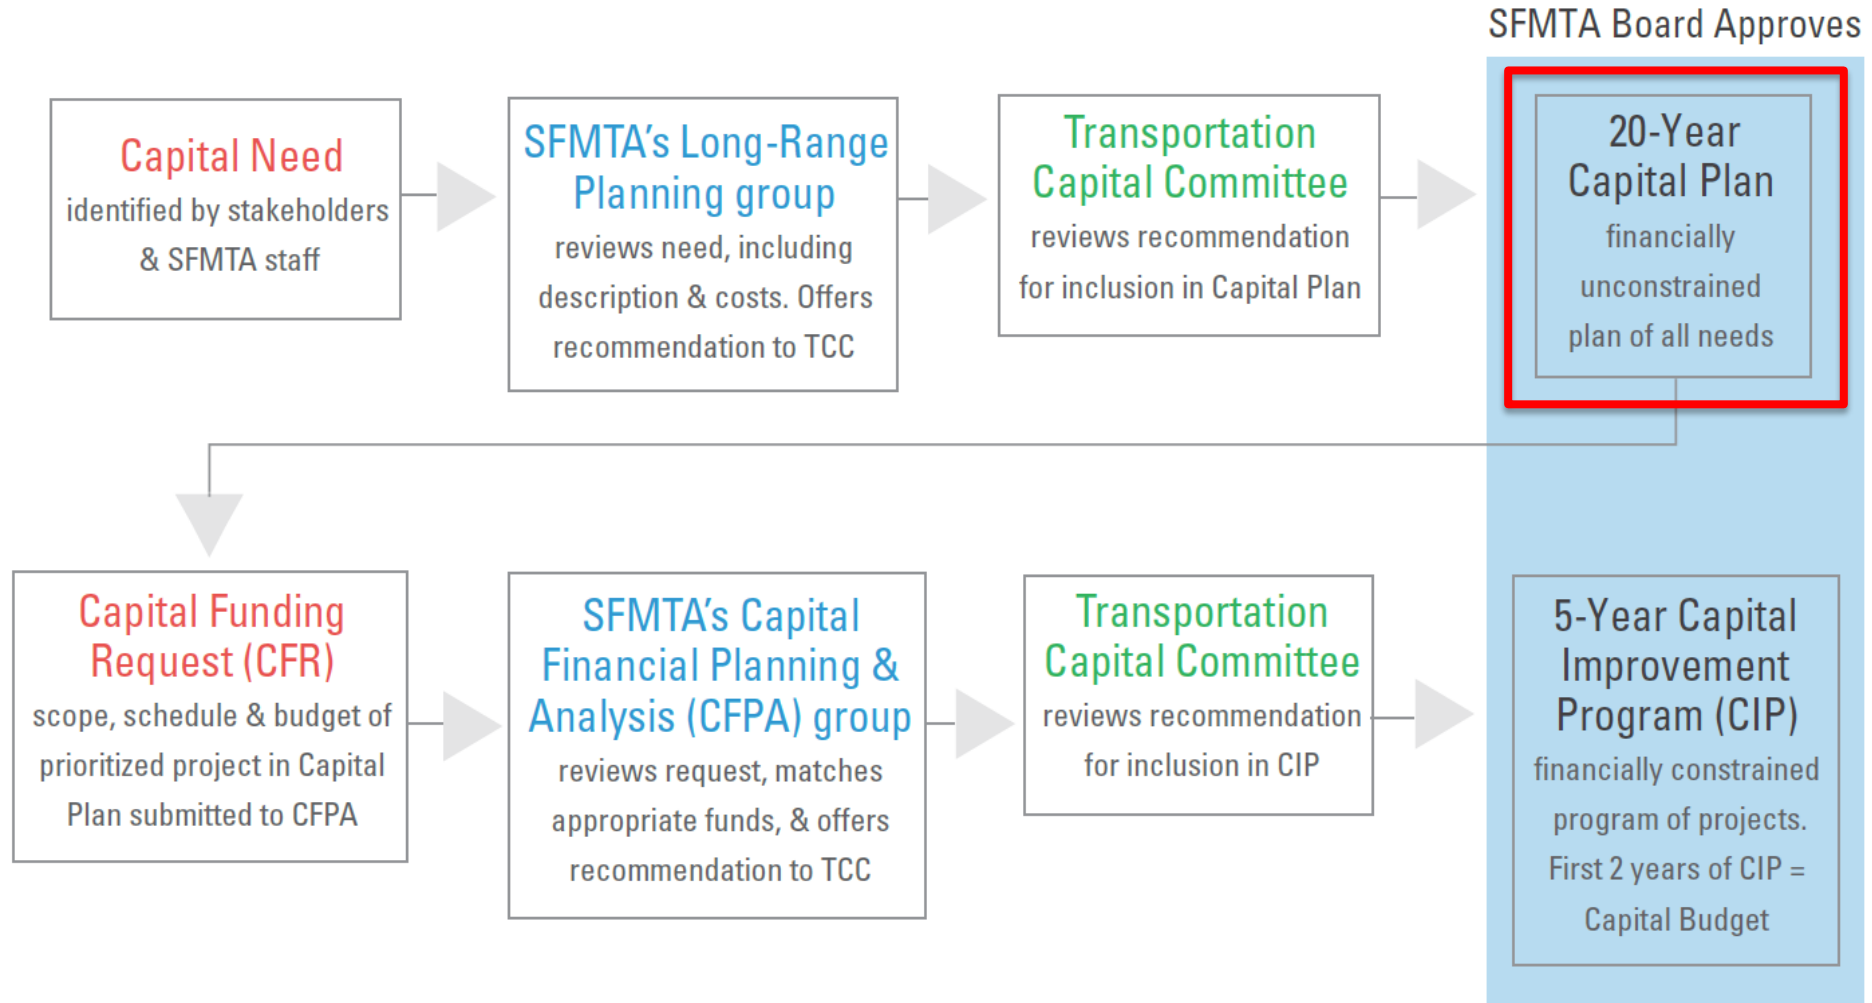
SFMTA Board Approves

Capital Need
identified by stakeholders & SFMTA staff

SFMTA's Long-Range Planning group
reviews need, including description & costs. Offers recommendation to TCC

Transportation Capital Committee
reviews recommendation for inclusion in Capital Plan

20-Year Capital Plan
financially unconstrained plan of all needs

Capital Funding Request (CFR)
scope, schedule & budget of prioritized project in Capital Plan submitted to CFPA

SFMTA's Capital Financial Planning & Analysis (CFPA) group
reviews request, matches appropriate funds, & offers recommendation to TCC

Transportation Capital Committee
reviews recommendation for inclusion in CIP

5-Year Capital Improvement Program (CIP)
financially constrained program of projects. First 2 years of CIP = Capital Budget